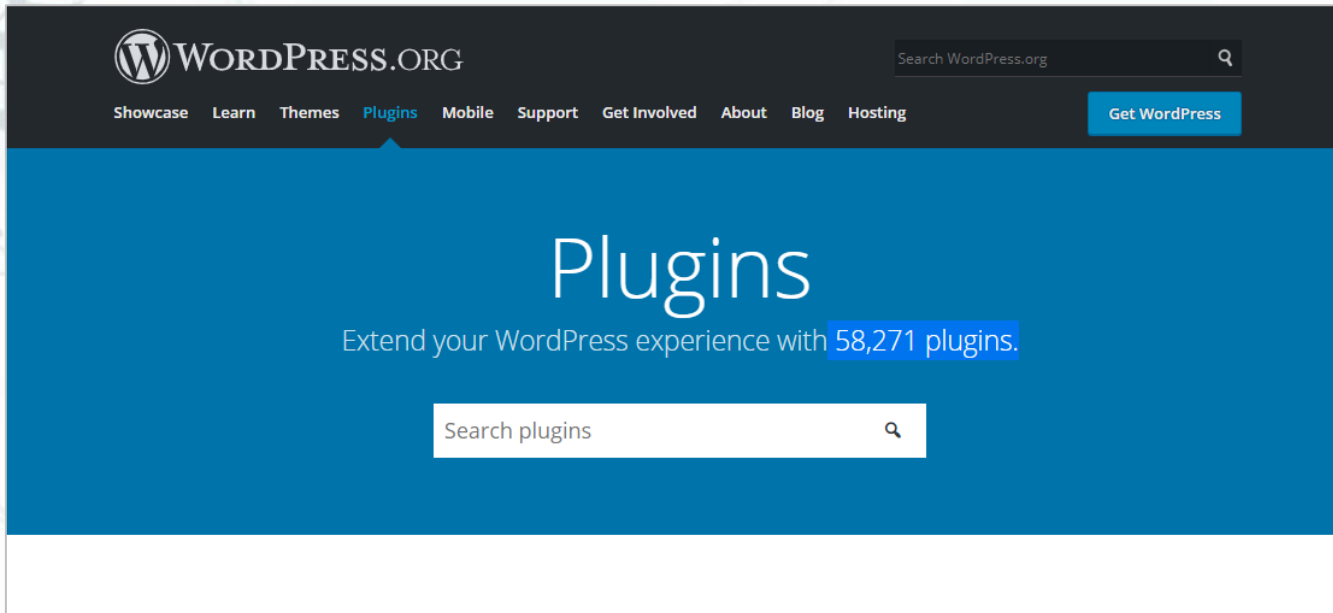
WordPress.org

Search WordPress.org

Showcase Learn Themes Plugins Mobile Support Get Involved About Blog Hosting

Get WordPress

Plugins

Extend your WordPress experience with 58,271 plugins.

Search plugins